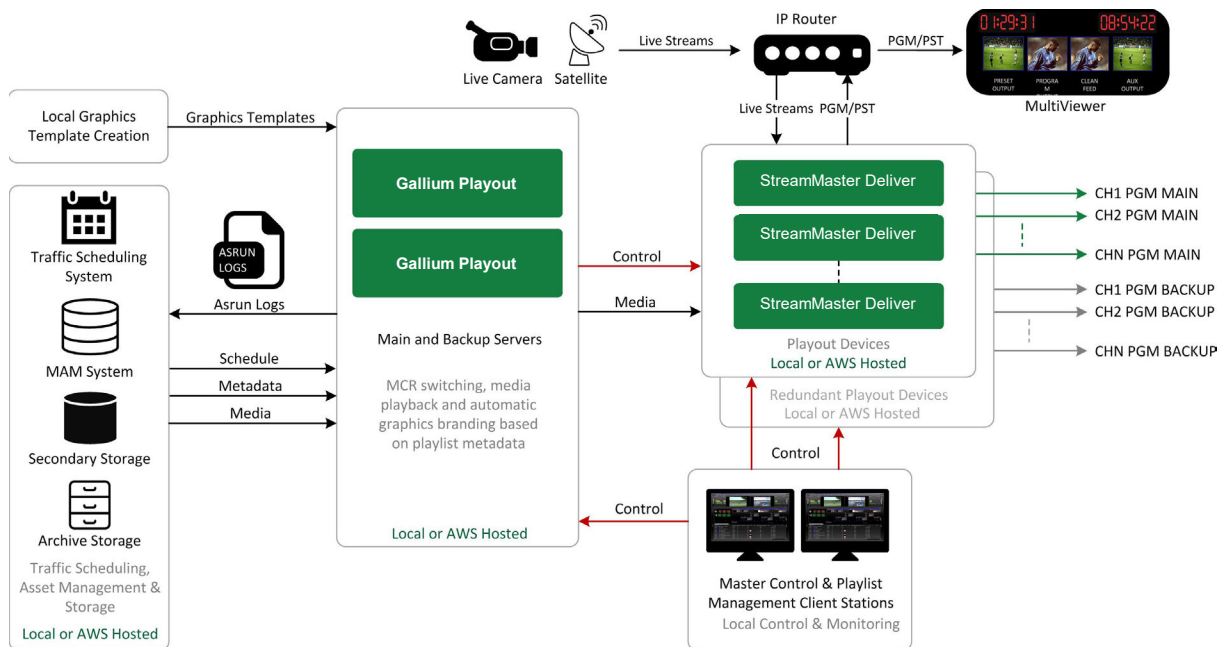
Live Camera Satellite

Live Streams

IP Router

PGM/PST

01:29:31 08:54:22

PRESET OUTPUT PROGRAM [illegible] CLEAN FEED AUX OUTPUT

MultiViewer

Live Streams PGM/PST

Local Graphics Template Creation

Graphics Templates

Gallium Playout

Gallium Playout

Main and Backup Servers

MCR switching, media playback and automatic graphics branding based on playlist metadata

Local or AWS Hosted

ASRUN LOGS

Traffic Scheduling System

Asrun Logs

MAM System

Schedule

Metadata

Media

Secondary Storage

Archive Storage

Traffic Scheduling, Asset Management & Storage

Local or AWS Hosted

Control

Media

StreamMaster Deliver

StreamMaster Deliver

StreamMaster Deliver

Playout Devices

Local or AWS Hosted

Redundant Playout Devices

Local or AWS Hosted

CH1 PGM MAIN

CH2 PGM MAIN

CHN PGM MAIN

CH1 PGM BACKUP

CH2 PGM BACKUP

CHN PGM BACKUP

Control

Control

Master Control & Playlist Management Client Stations

Local Control & Monitoring